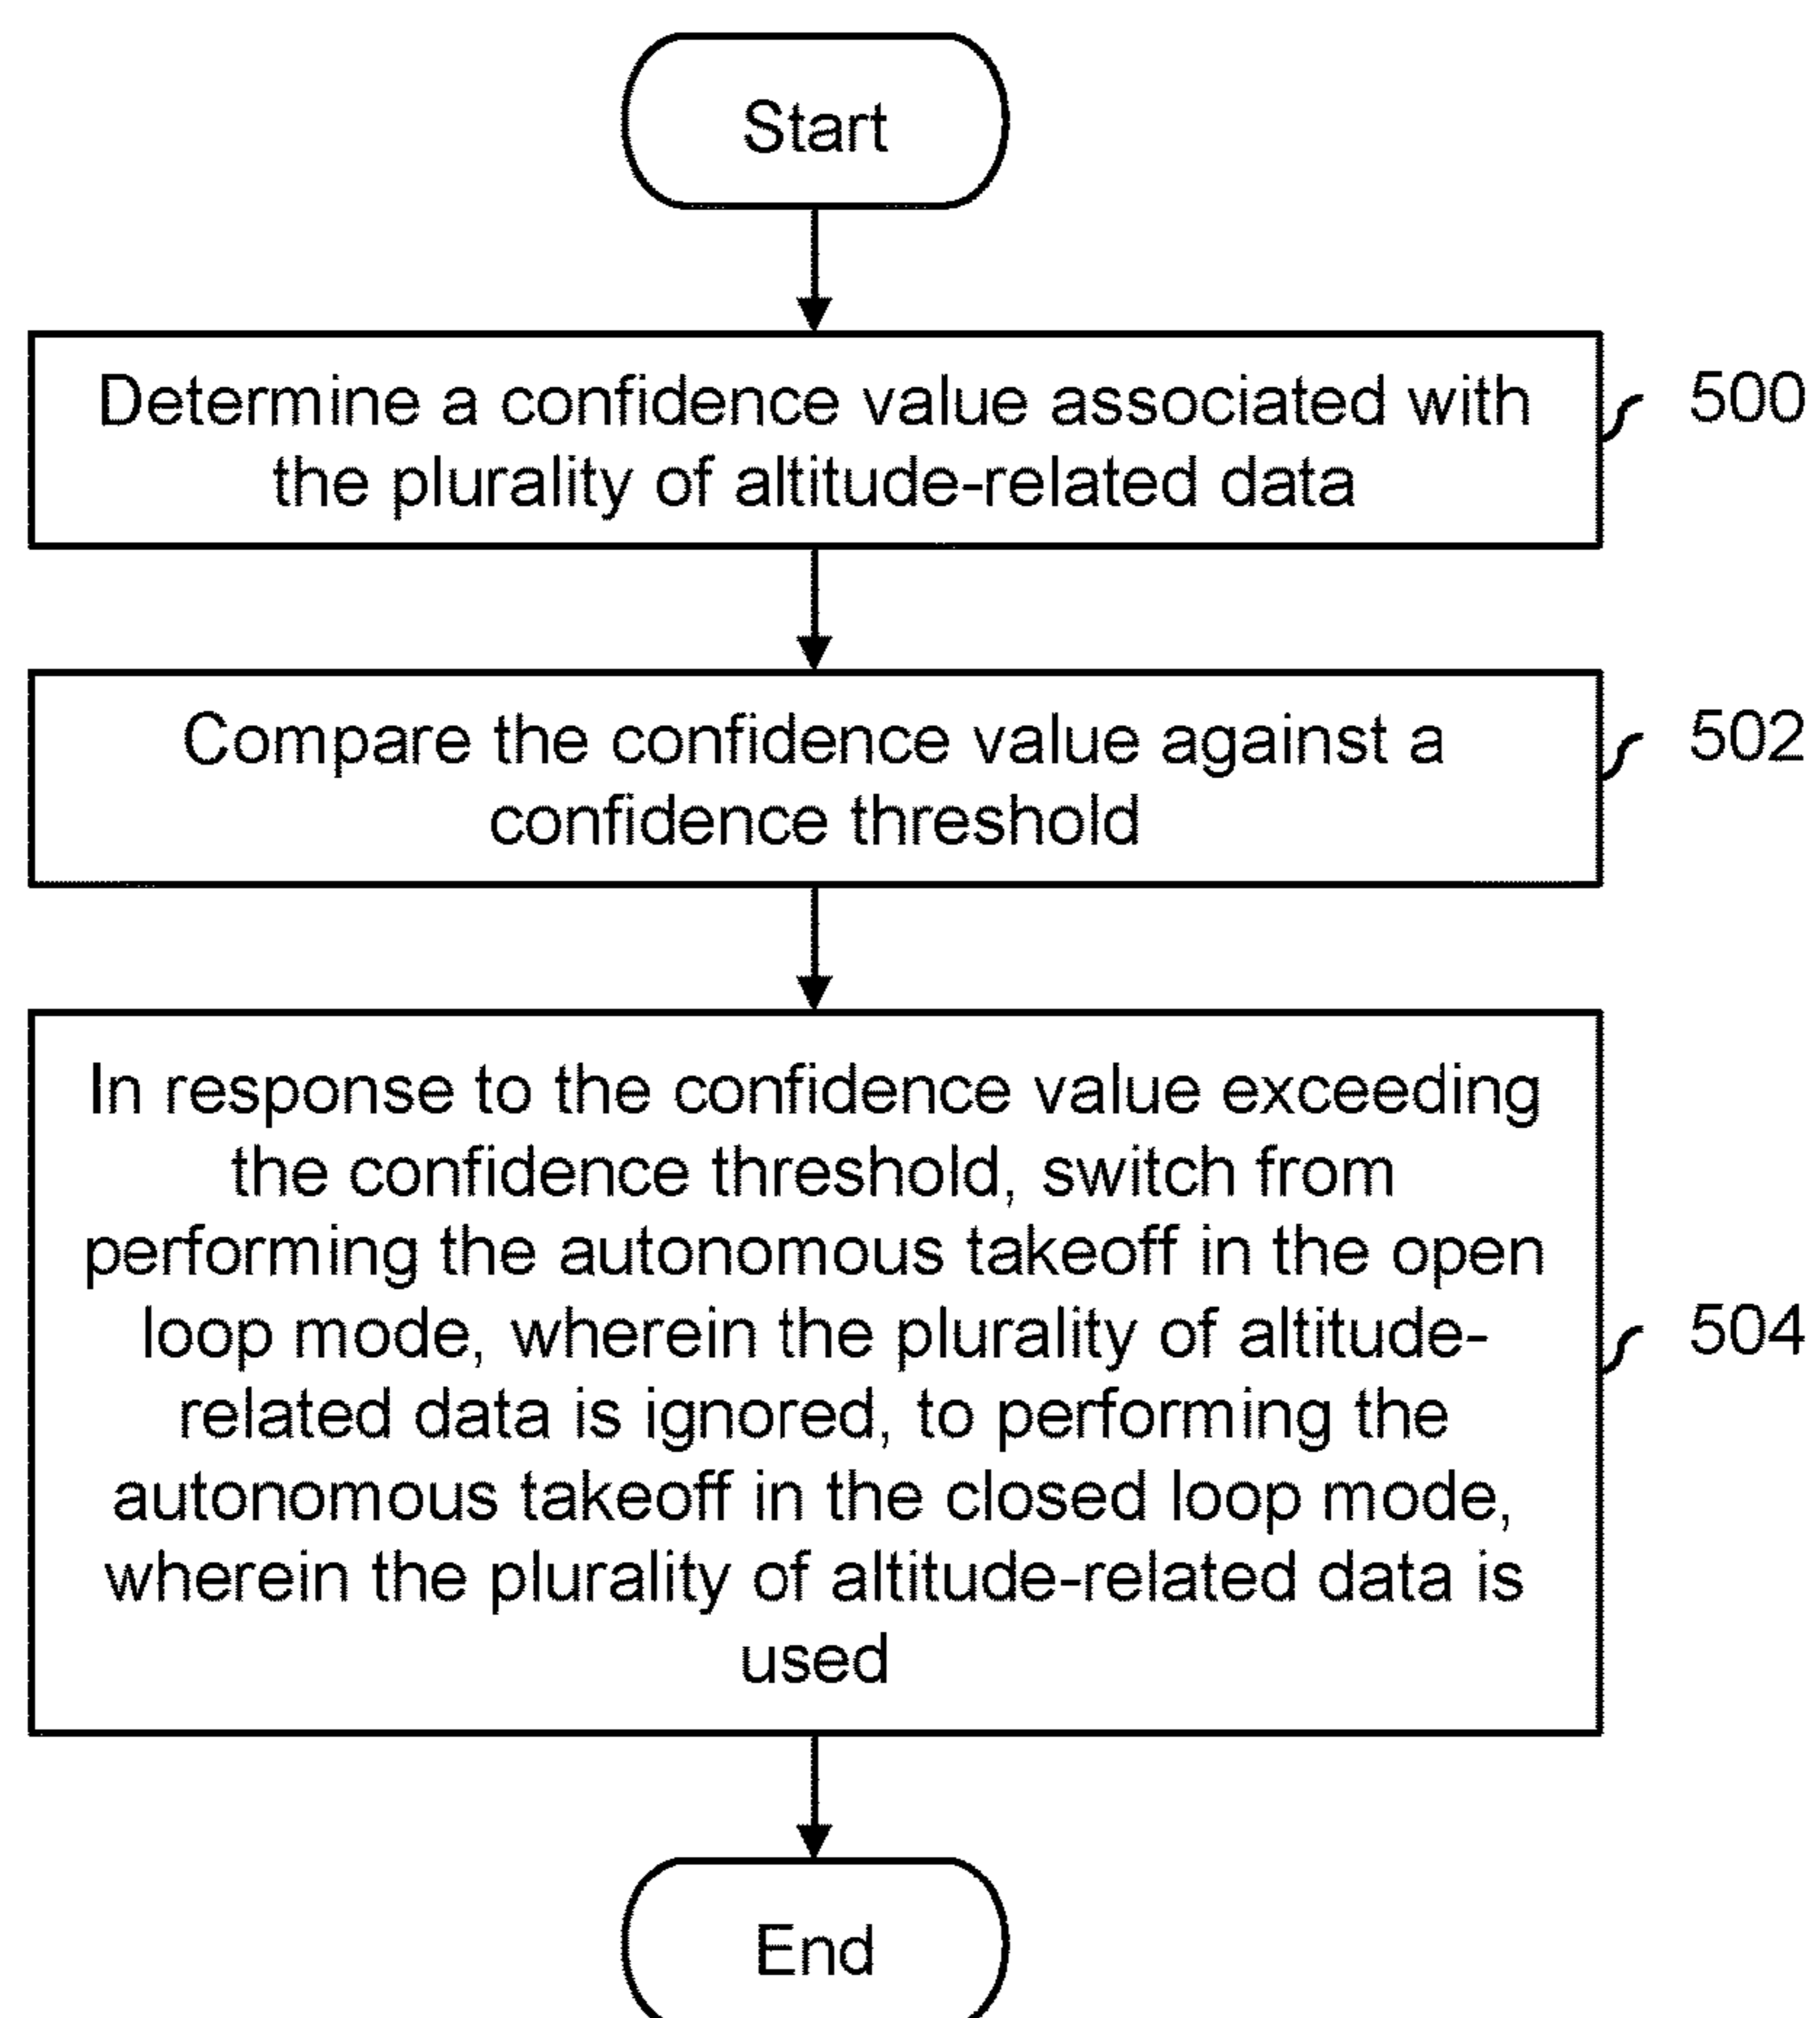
Start

Determine a confidence value associated with the plurality of altitude-related data

500

Compare the confidence value against a confidence threshold

502

In response to the confidence value exceeding the confidence threshold, switch from performing the autonomous takeoff in the open loop mode, wherein the plurality of altitude-related data is ignored, to performing the autonomous takeoff in the closed loop mode, wherein the plurality of altitude-related data is used

504

End